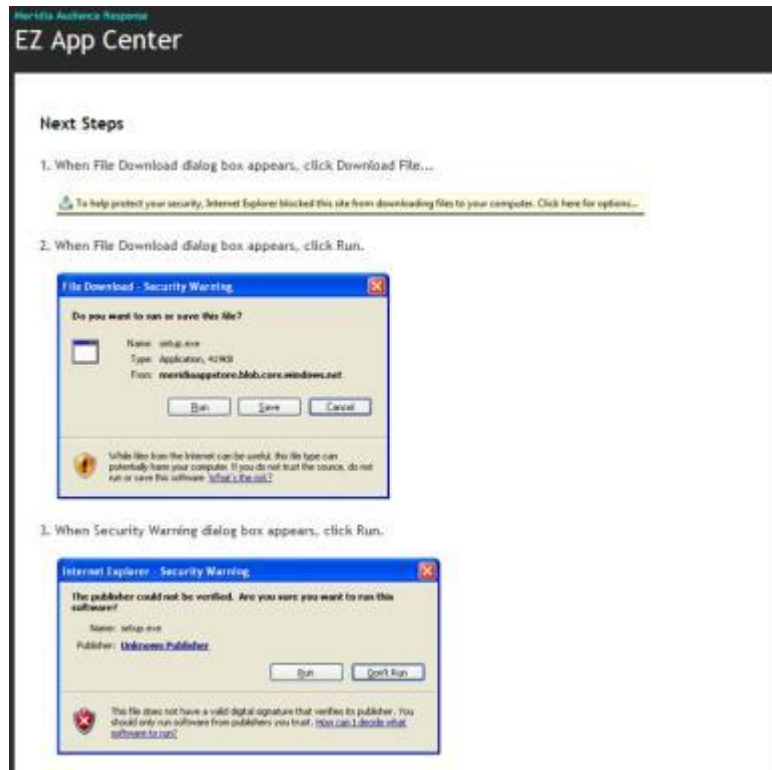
Meridia Audience Response
EZ App Center

Next Steps

1. When File Download dialog box appears, click Download File...

To help protect your security, Internet Explorer blocked this site from downloading files to your computer. Click here for options...

2. When File Download dialog box appears, click Run.

File Download - Security Warning

Do you want to run or save this file?

Name: setup.exe
Type: Application, 419KB
From: meridiaappstore.blob.core.windows.net

Run Save Cancel

While files from the Internet can be useful, this file type can potentially harm your computer. If you do not trust the source, do not run or save this software. What's the risk?

3. When Security Warning dialog box appears, click Run.

Internet Explorer - Security Warning

The publisher could not be verified. Are you sure you want to run this software?

Name: setup.exe
Publisher: Unknown Publisher

Run Don't Run

This file does not have a valid digital signature that verifies its publisher. You should only run software from publishers you trust. How can I decide what software to run?